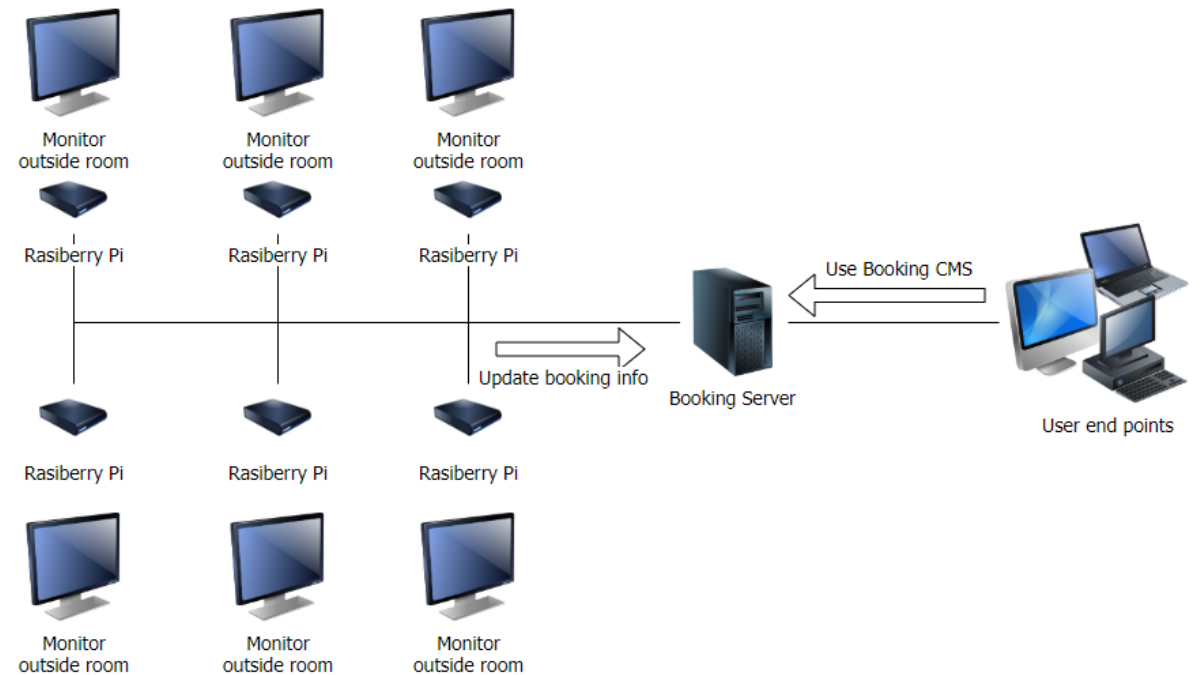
Monitor outside room

Monitor outside room

Monitor outside room

Rasiberry Pi

Rasiberry Pi

Rasiberry Pi

Use Booking CMS

Update booking info

Booking Server

User end points

Rasiberry Pi

Rasiberry Pi

Rasiberry Pi

Monitor outside room

Monitor outside room

Monitor outside room